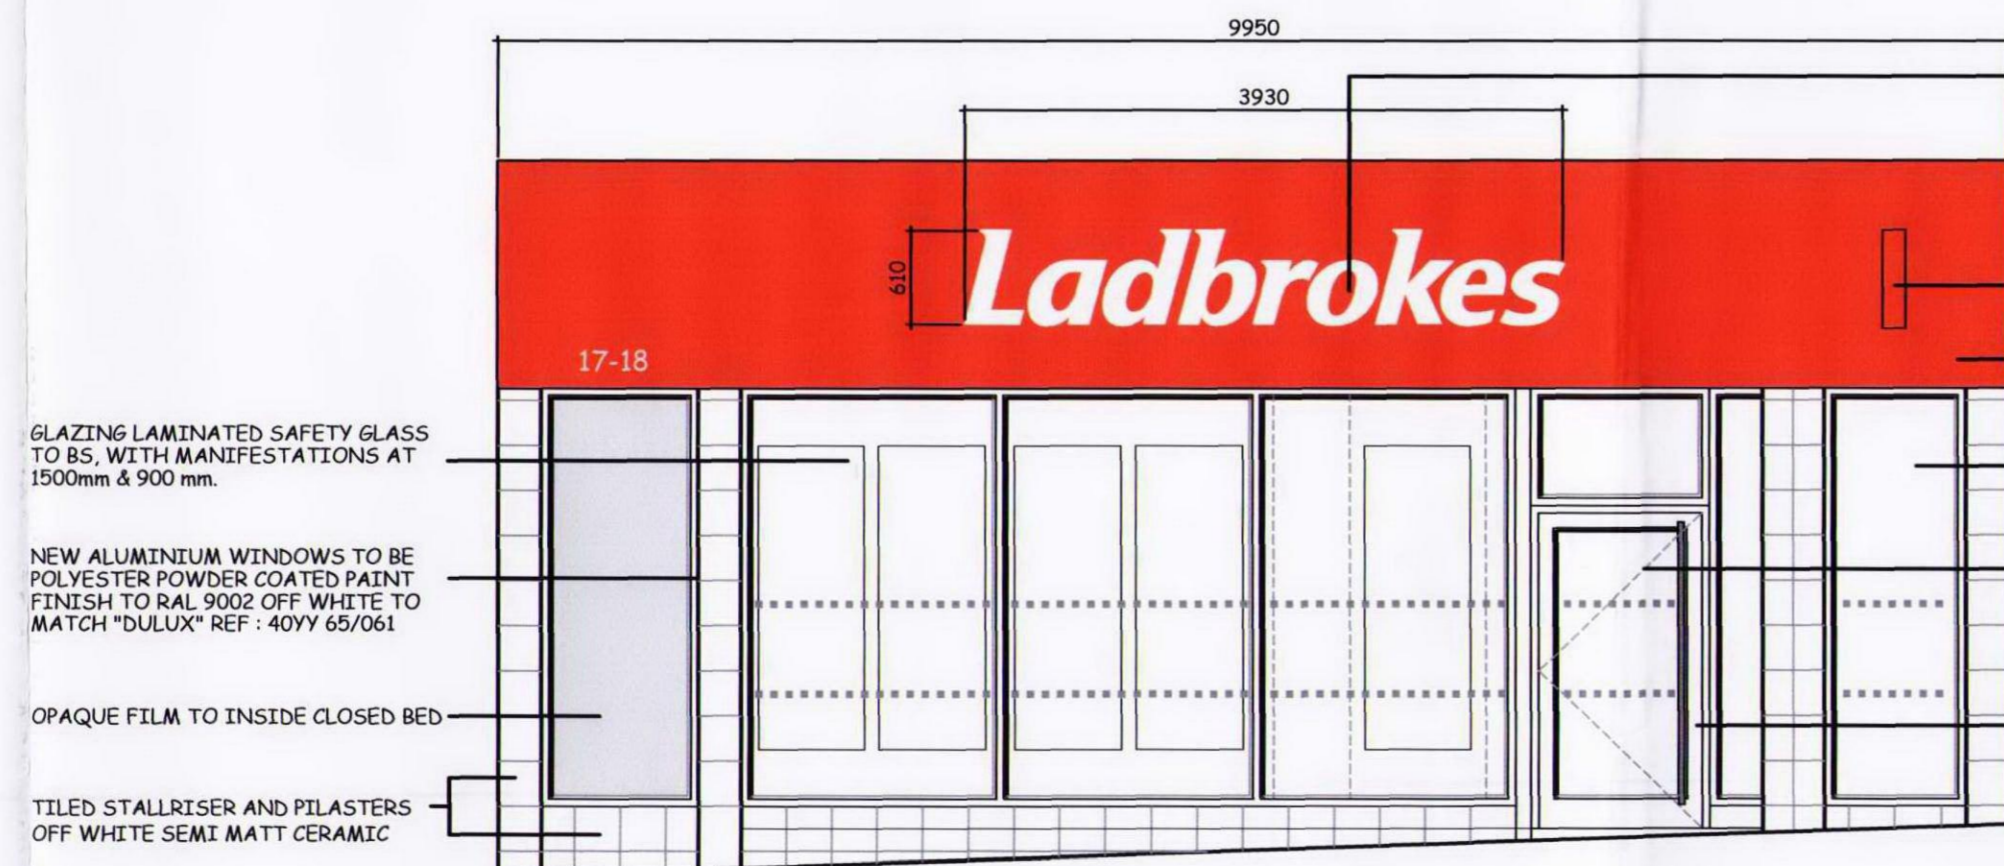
9950

3930

610

Ladbrokes

17-18

GLAZING LAMINATED SAFETY GLASS TO BS, WITH MANIFESTATIONS AT 1500mm & 900 mm.

NEW ALUMINIUM WINDOWS TO BE POLYESTER POWDER COATED PAINT FINISH TO RAL 9002 OFF WHITE TO MATCH "DULUX" REF : 40YY 65/061

OPAQUE FILM TO INSIDE CLOSED BED

TILED STALLRISER AND PILASTERS OFF WHITE SEMI MATT CERAMIC